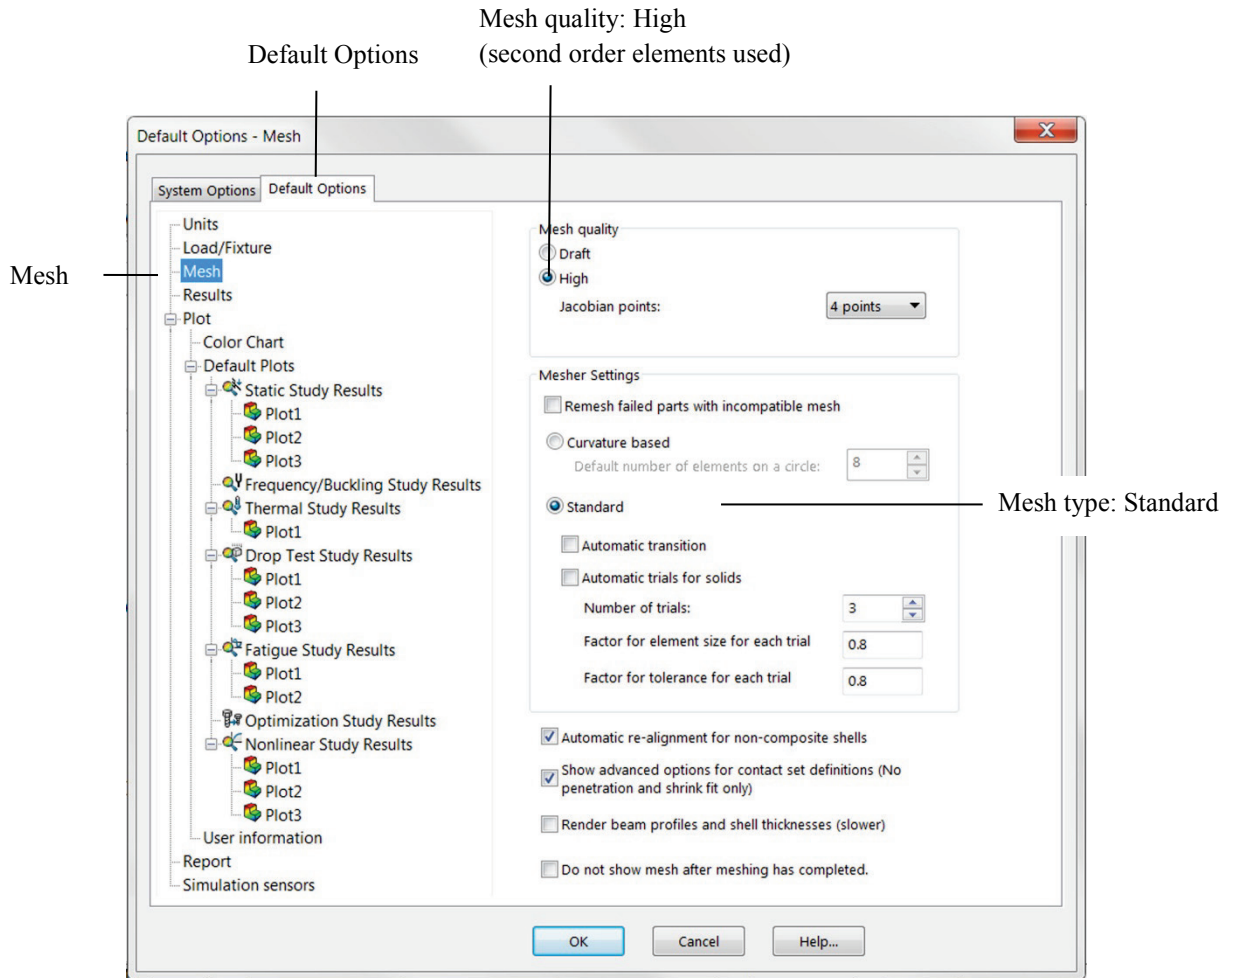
Mesh quality: High
(second order elements used)

Default Options

Mesh

Default Options - Mesh

System Options
Default Options

Units
Load/Fixture
Mesh
Results
Plot
Color Chart
Default Plots
Static Study Results
Plot1
Plot2
Plot3
Frequency/Buckling Study Results
Thermal Study Results
Plot1
Drop Test Study Results
Plot1
Plot2
Plot3
Fatigue Study Results
Plot1
Plot2
Optimization Study Results
Nonlinear Study Results
Plot1
Plot2
Plot3
User information
Report
Simulation sensors

Mesh quality
Draft
High
Jacobian points:
4 points

Mesher Settings
Remesh failed parts with incompatible mesh
Curvature based
Default number of elements on a circle:
8
Standard
Automatic transition
Automatic trials for solids
Number of trials:
3
Factor for element size for each trial
0.8
Factor for tolerance for each trial
0.8

Mesh type: Standard

Automatic re-alignment for non-composite shells
Show advanced options for contact set definitions (No penetration and shrink fit only)
Render beam profiles and shell thicknesses (slower)
Do not show mesh after meshing has completed.

OK
Cancel
Help...